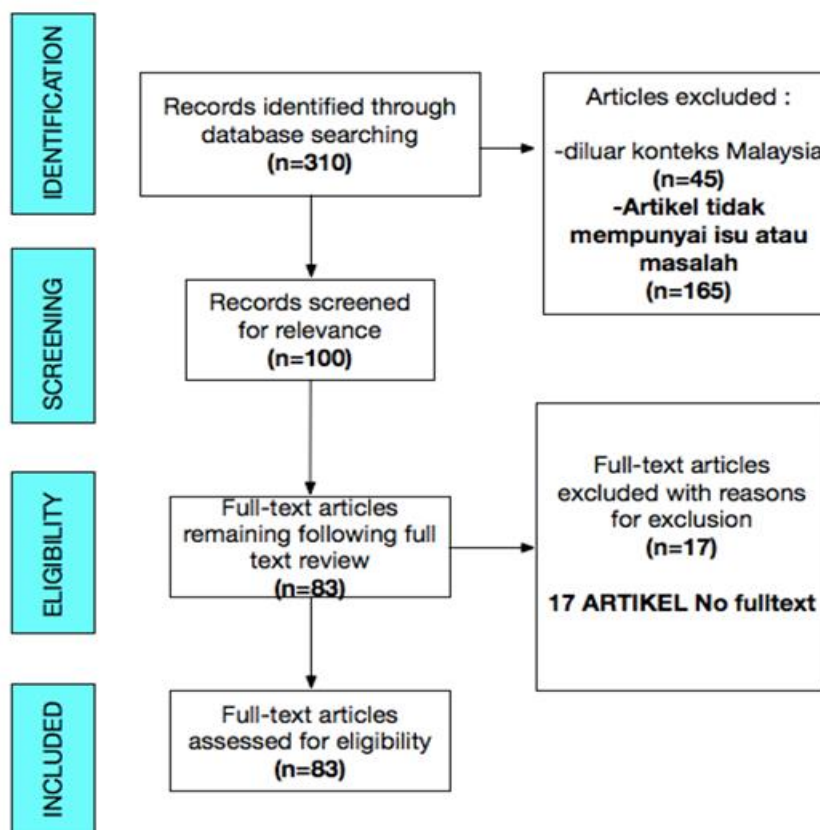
IDENTIFICATION

Records identified through database searching
(n=310)

Articles excluded :

-diluar konteks Malaysia
(n=45)
-Artikel tidak mempunyai isu atau masalah
(n=165)

SCREENING

Records screened for relevance
(n=100)

ELIGIBILITY

Full-text articles remaining following full text review
(n=83)

Full-text articles excluded with reasons for exclusion
(n=17)

17 ARTIKEL No fulltext

INCLUDED

Full-text articles assessed for eligibility
(n=83)